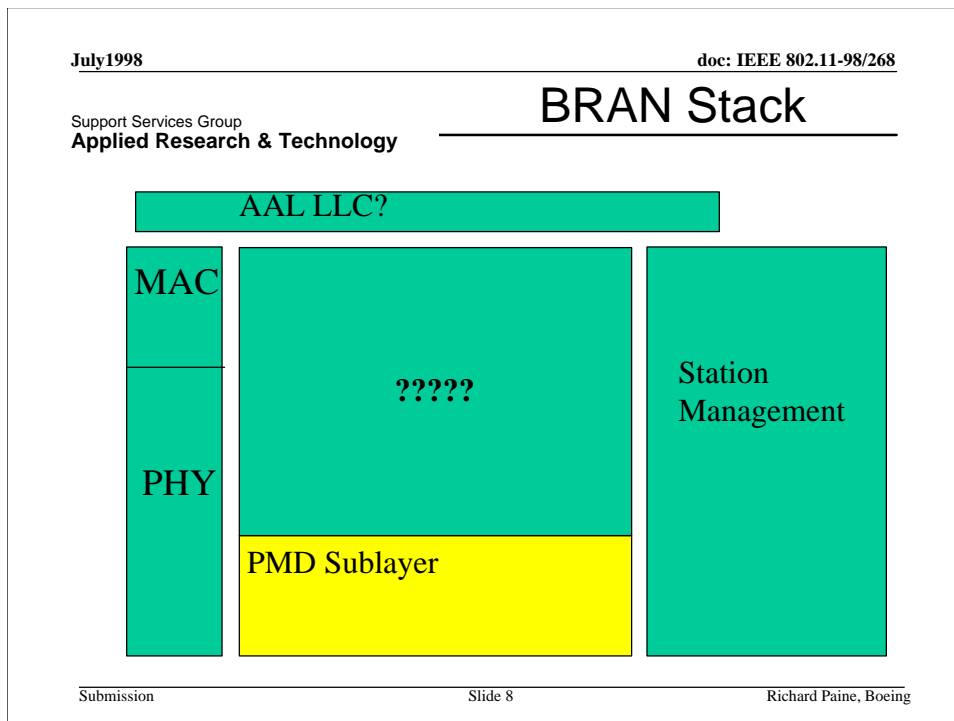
July1998

doc: IEEE 802.11-98/268

Support Services Group
Applied Research & Technology

BRAN Stack

AAL LLC?

MAC

PHY

?????

PMD Sublayer

Station Management

Submission

Slide 8

Richard Paine, Boeing